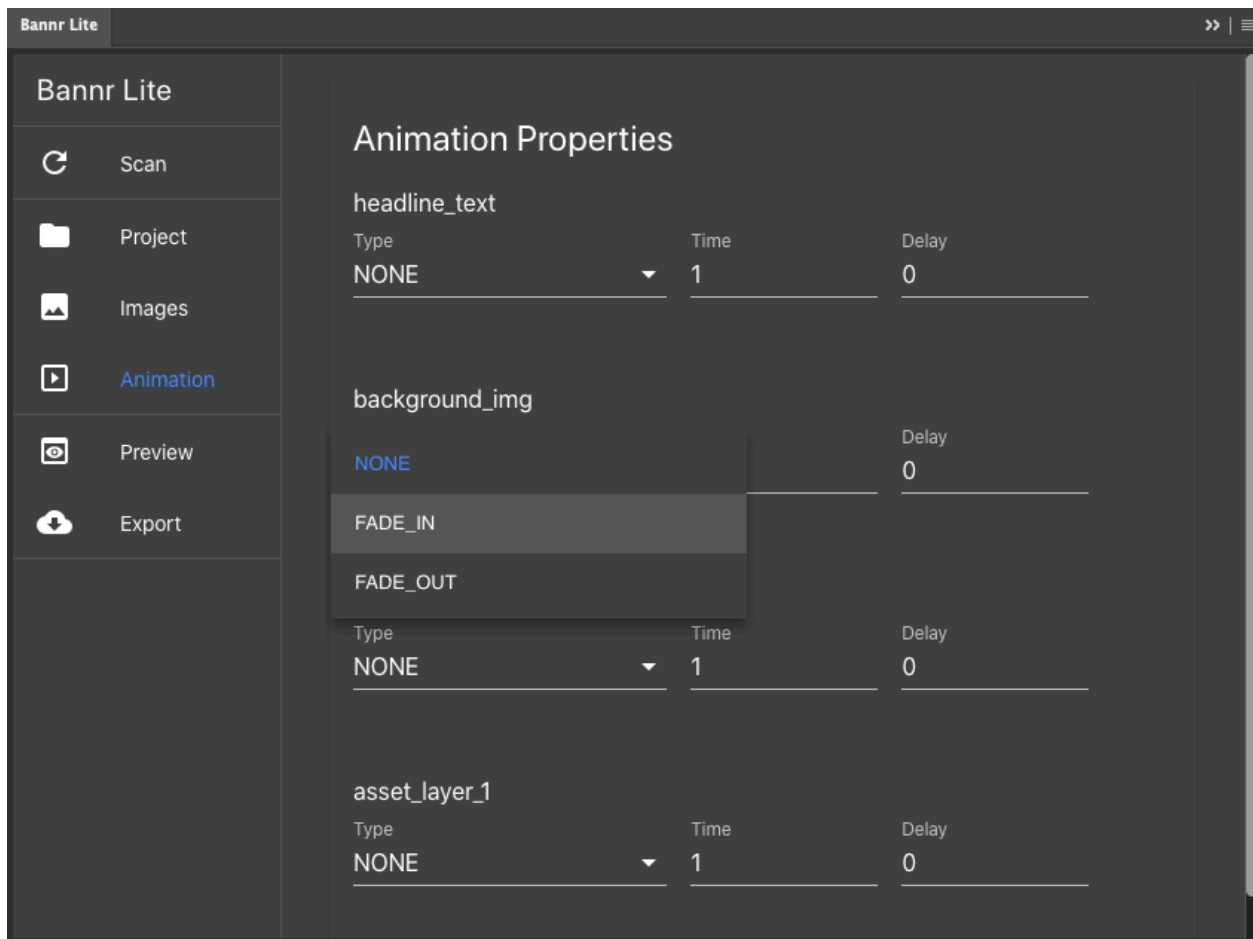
Bannr Lite

Bannr Lite

Scan

Project

Images

Animation

Preview

Export

Animation Properties

headline_text

Type
NONE

Time
1

Delay
0

background_img

Delay
0

NONE

FADE_IN

FADE_OUT

Type
NONE

Time
1

Delay
0

asset_layer_1

Type
NONE

Time
1

Delay
0